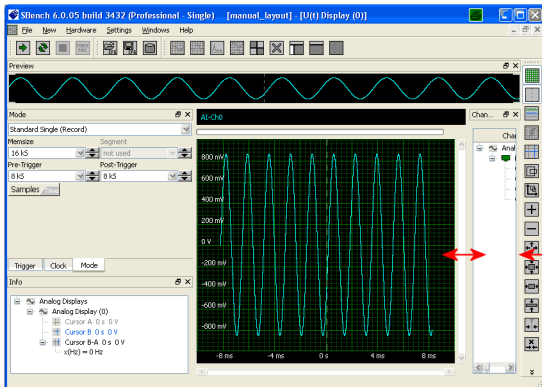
SBench 6.0.05 build 3432 (Professional - Single) [manual_layout] - [U(t) Display (0)]

File New Hardware Settings Windows Help

Preview

Mode

Standard Single (Record)

Memsize

16 kS

Segment

not used

Pre-Trigger

8 kS

Post-Trigger

8 kS

Samples

Trigger Clock Mode

Info

Analog Displays

Analog Display (0)

Cursor A 0 s 0 V

Cursor B 0 s 0 V

Cursor B-A 0 s 0 V

x(Hz) = 0 Hz

AI-Ch0

800 mV

600 mV

400 mV

200 mV

0 V

-200 mV

-400 mV

-600 mV

-800 mV

-8 ms

-4 ms

0 s

4 ms

8 ms

Chan...

Chan

Analo